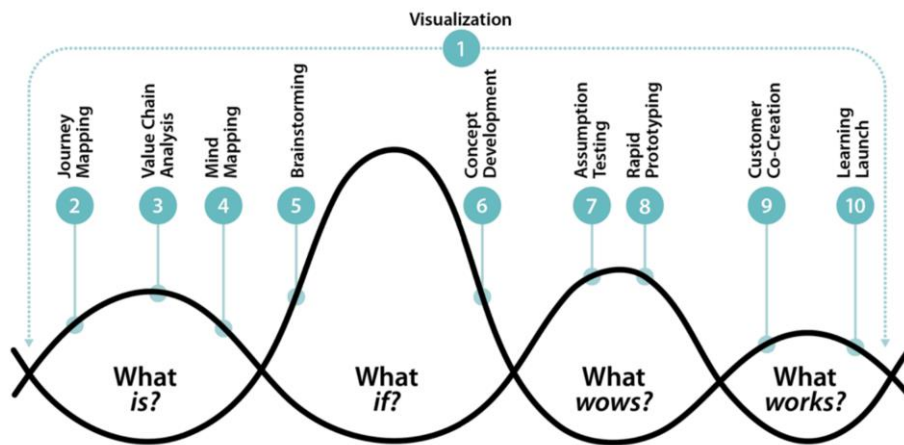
Visualization
1

Journey Mapping
2

Value Chain Analysis
3

Mind Mapping
4

Brainstorming
5

Concept Development
6

Assumption Testing
7

Rapid Prototyping
8

Customer Co-Creation
9

Learning Launch
10

What is?

What if?

What wows?

What works?